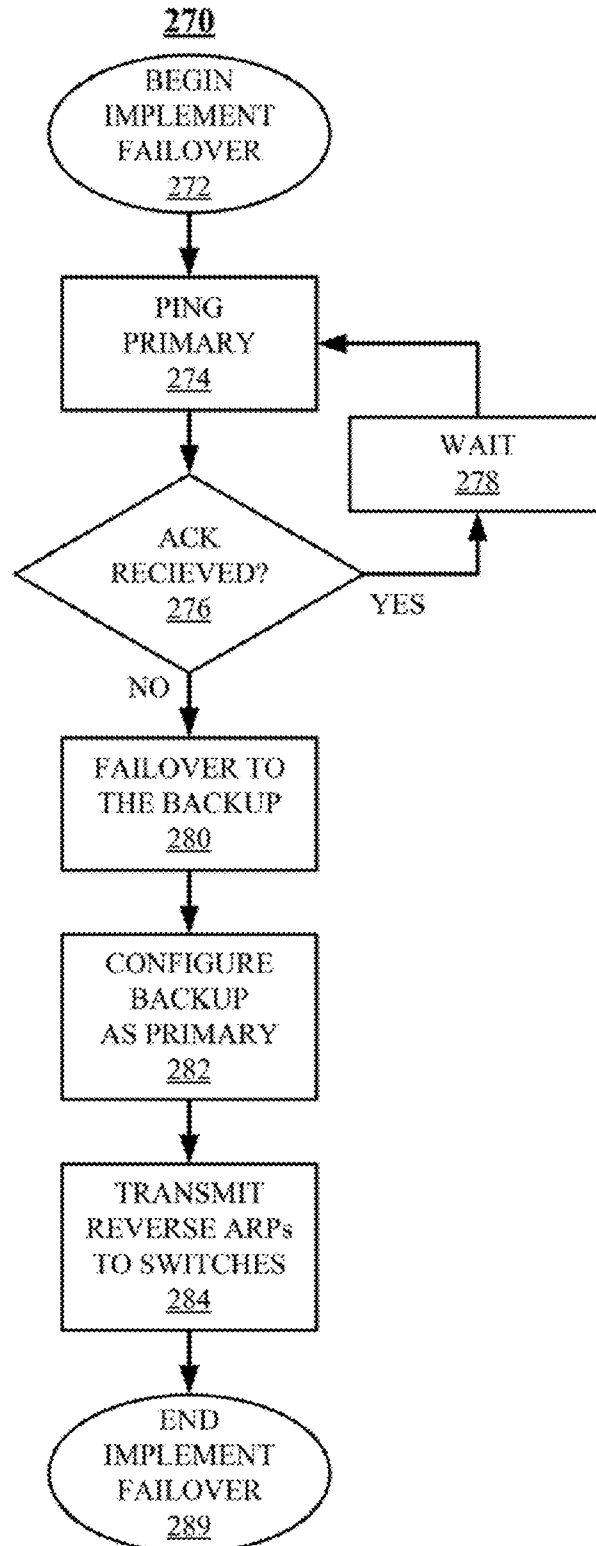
270

BEGIN IMPLEMENT FAILOVER 272

PING PRIMARY 274

WAIT 278

ACK RECIEVED? 276

YES

NO

FAILOVER TO THE BACKUP 280

CONFIGURE BACKUP AS PRIMARY 282

TRANSMIT REVERSE ARPs TO SWITCHES 284

END IMPLEMENT FAILOVER 289